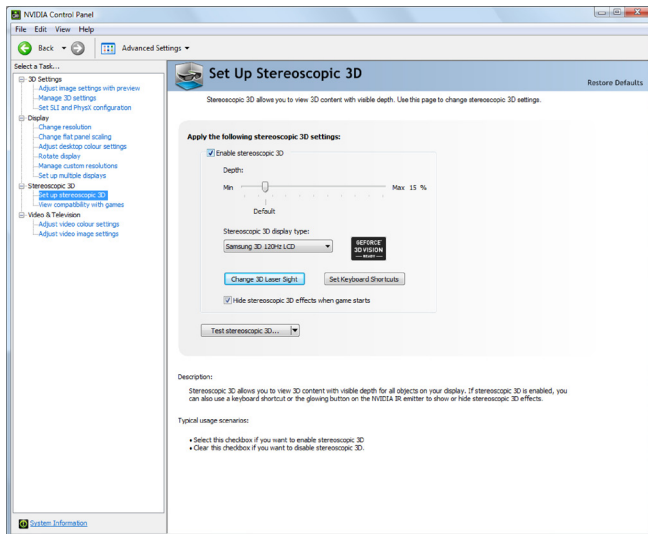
NVIDIA Control Panel

File Edit View Help

Back Advanced Settings

Select a Task...
3D Settings
Adjust image settings with preview
Manage 3D settings
Set SLI and PhysX configuration
Display
Change resolution
Change flat panel scaling
Adjust desktop colour settings
Rotate display
Manage custom resolutions
Set up multiple displays
Stereoscopic 3D
Set up stereoscopic 3D
View compatibility with games
Video & Television
Adjust video colour settings
Adjust video image settings

System Information

Set Up Stereoscopic 3D

Restore Defaults

Stereoscopic 3D allows you to view 3D content with visible depth. Use this page to change stereoscopic 3D settings.

Apply the following stereoscopic 3D settings:

Enable stereoscopic 3D

Depth:

Min Max 15 %

Default

Stereoscopic 3D display type:

Samsung 3D 120Hz LCD

GEFORCE 3D VISION READY

Change 3D Laser Sight

Set Keyboard Shortcuts

Hide stereoscopic 3D effects when game starts

Test stereoscopic 3D...

Description:

Stereoscopic 3D allows you to view 3D content with visible depth for all objects on your display. If stereoscopic 3D is enabled, you can also use a keyboard shortcut or the glowing button on the NVIDIA IR emitter to show or hide stereoscopic 3D effects.

Typical usage scenarios:

• Select this checkbox if you want to enable stereoscopic 3D
• Clear this checkbox if you want to disable stereoscopic 3D.